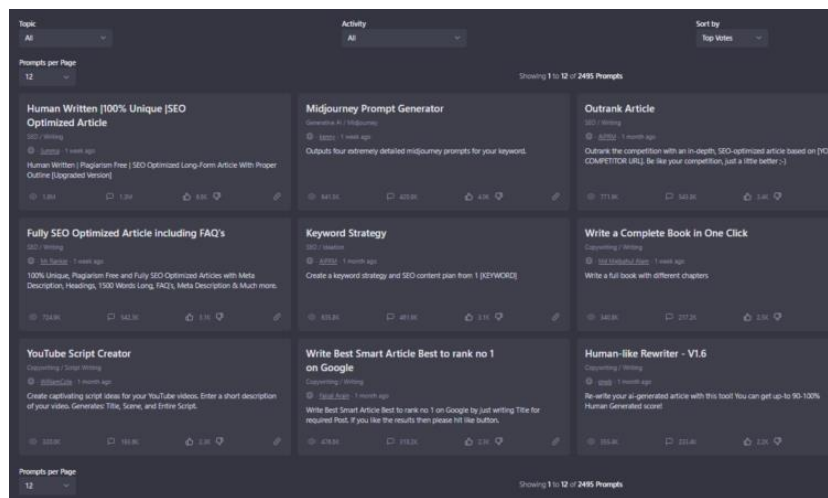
Topic
All

Activity
All

Sort by
Top Votes

Prompts per Page
12

Showing 1 to 12 of 2495 Prompts

Human Written |100% Unique |SEO Optimized Article
SEO / Writing
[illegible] · 1 week ago
Human Written | Plagiarism Free | SEO Optimized Long-Form Article With Proper Outline [Upgraded Version]
1.8M 1.8M 8.0K

Midjourney Prompt Generator
Generative AI / Midjourney
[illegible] · 1 week ago
Outputs four extremely detailed midjourney prompts for your keyword.
641.3K 423.8K 4.0K

Outrank Article
SEO / Writing
AIPRM · 1 month ago
Outrank the competition with an in-depth, SEO-optimized article based on [YO COMPETITOR URL]. Be like your competition, just a little better ;-)
777.6K 543.8K 3.4K

Fully SEO Optimized Article including FAQ's
SEO / Writing
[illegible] · 1 week ago
100% Unique, Plagiarism Free and Fully SEO Optimized Articles with Meta Description, Headings, 1500 Words Long, FAQ's, Meta Description & Much more.
724.9K 542.3K 3.1K

Keyword Strategy
SEO / Ideation
AIPRM · 1 month ago
Create a keyword strategy and SEO content plan from 1 [KEYWORD]
635.8K 481.8K 3.1K

Write a Complete Book in One Click
Copywriting / Writing
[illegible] · 1 week ago
Write a full book with different chapters
340.8K 217.2K 2.5K

YouTube Script Creator
Copywriting / Script Writing
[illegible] · 1 month ago
Create captivating script ideas for your YouTube videos. Enter a short description of your video. Generates: Title, Scene, and Entire Script.
333.9K 163.9K 2.3K

Write Best Smart Article Best to rank no 1 on Google
Copywriting / Writing
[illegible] · 1 month ago
Write Best Smart Article Best to rank no 1 on Google by just writing Title for required Post. If you like the results then please hit like button.
478.8K 319.2K 2.3K

Human-like Rewriter - V1.6
Copywriting / Writing
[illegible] · 1 month ago
Re-write your ai-generated article with this tool! You can get up-to 90-100% Human Generated score!
355.4K 231.4K 2.2K

Prompts per Page
12

Showing 1 to 12 of 2495 Prompts